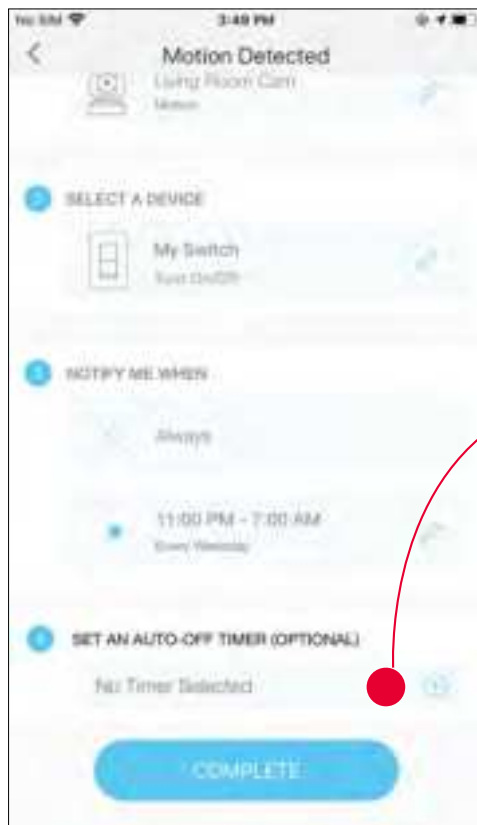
No SIM 3:49 PM

Motion Detected

Living Room Cam
Motion

SELECT A DEVICE

My Switch
Turn On/Off

NOTIFY ME WHEN

Always

11:00 PM - 7:00 AM
Every Weekday

SET AN AUTO-OFF TIMER (OPTIONAL)

No Timer Selected

COMPLETE